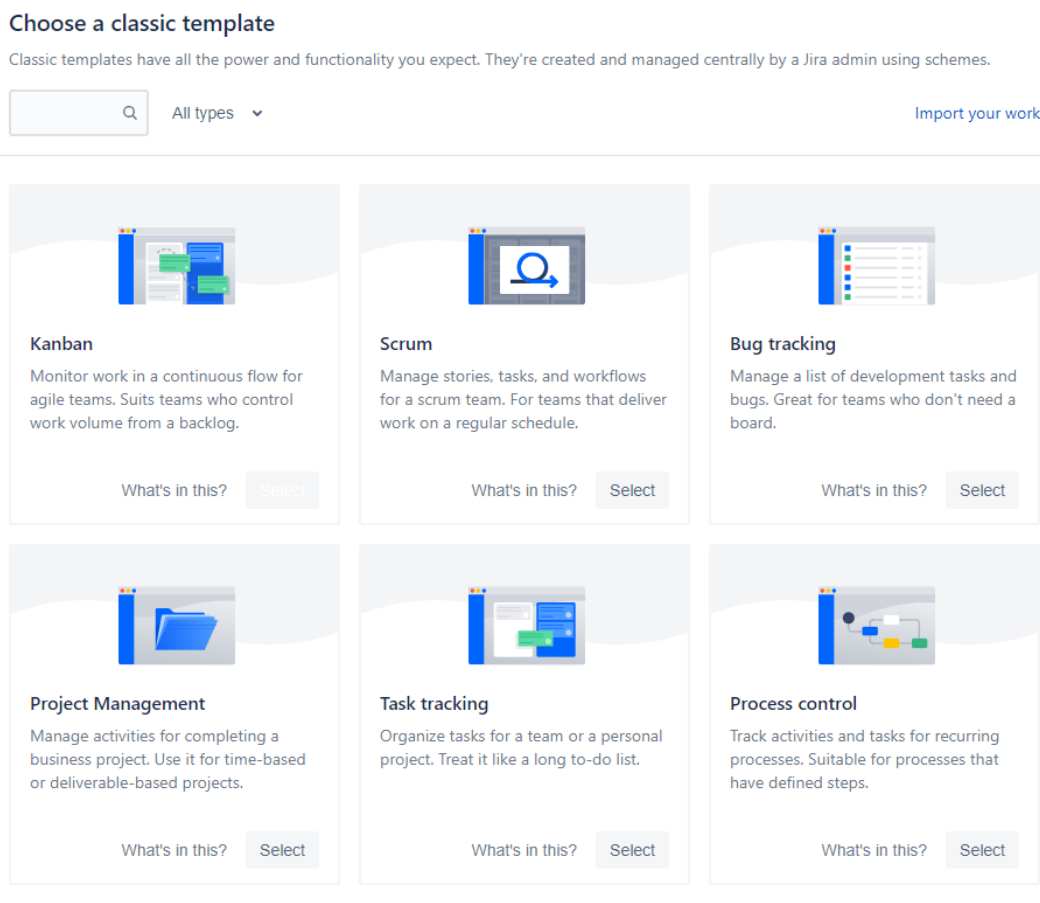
Choose a classic template

Classic templates have all the power and functionality you expect. They're created and managed centrally by a Jira admin using schemes.

All types

Import your work

Kanban

Monitor work in a continuous flow for agile teams. Suits teams who control work volume from a backlog.

What's in this? Select

Scrum

Manage stories, tasks, and workflows for a scrum team. For teams that deliver work on a regular schedule.

What's in this? Select

Bug tracking

Manage a list of development tasks and bugs. Great for teams who don't need a board.

What's in this? Select

Project Management

Manage activities for completing a business project. Use it for time-based or deliverable-based projects.

What's in this? Select

Task tracking

Organize tasks for a team or a personal project. Treat it like a long to-do list.

What's in this? Select

Process control

Track activities and tasks for recurring processes. Suitable for processes that have defined steps.

What's in this? Select